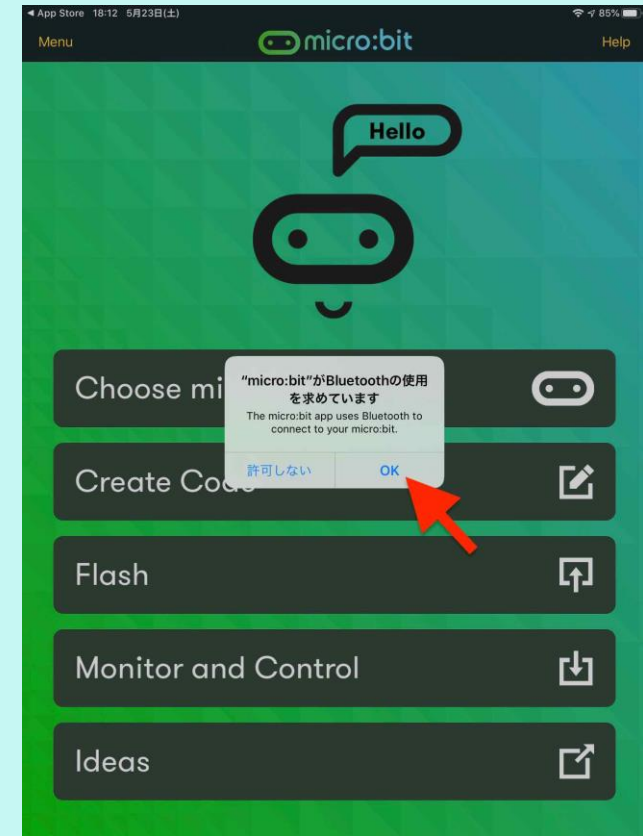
◀ App Store 18:12 5月23日(土)

85%

Menu

micro:bit

Help

Hello

Choose mi

"micro:bit"がBluetoothの使用を求めています

The micro:bit app uses Bluetooth to connect to your micro:bit.

許可しない

OK

Create Cod

Flash

Monitor and Control

Ideas